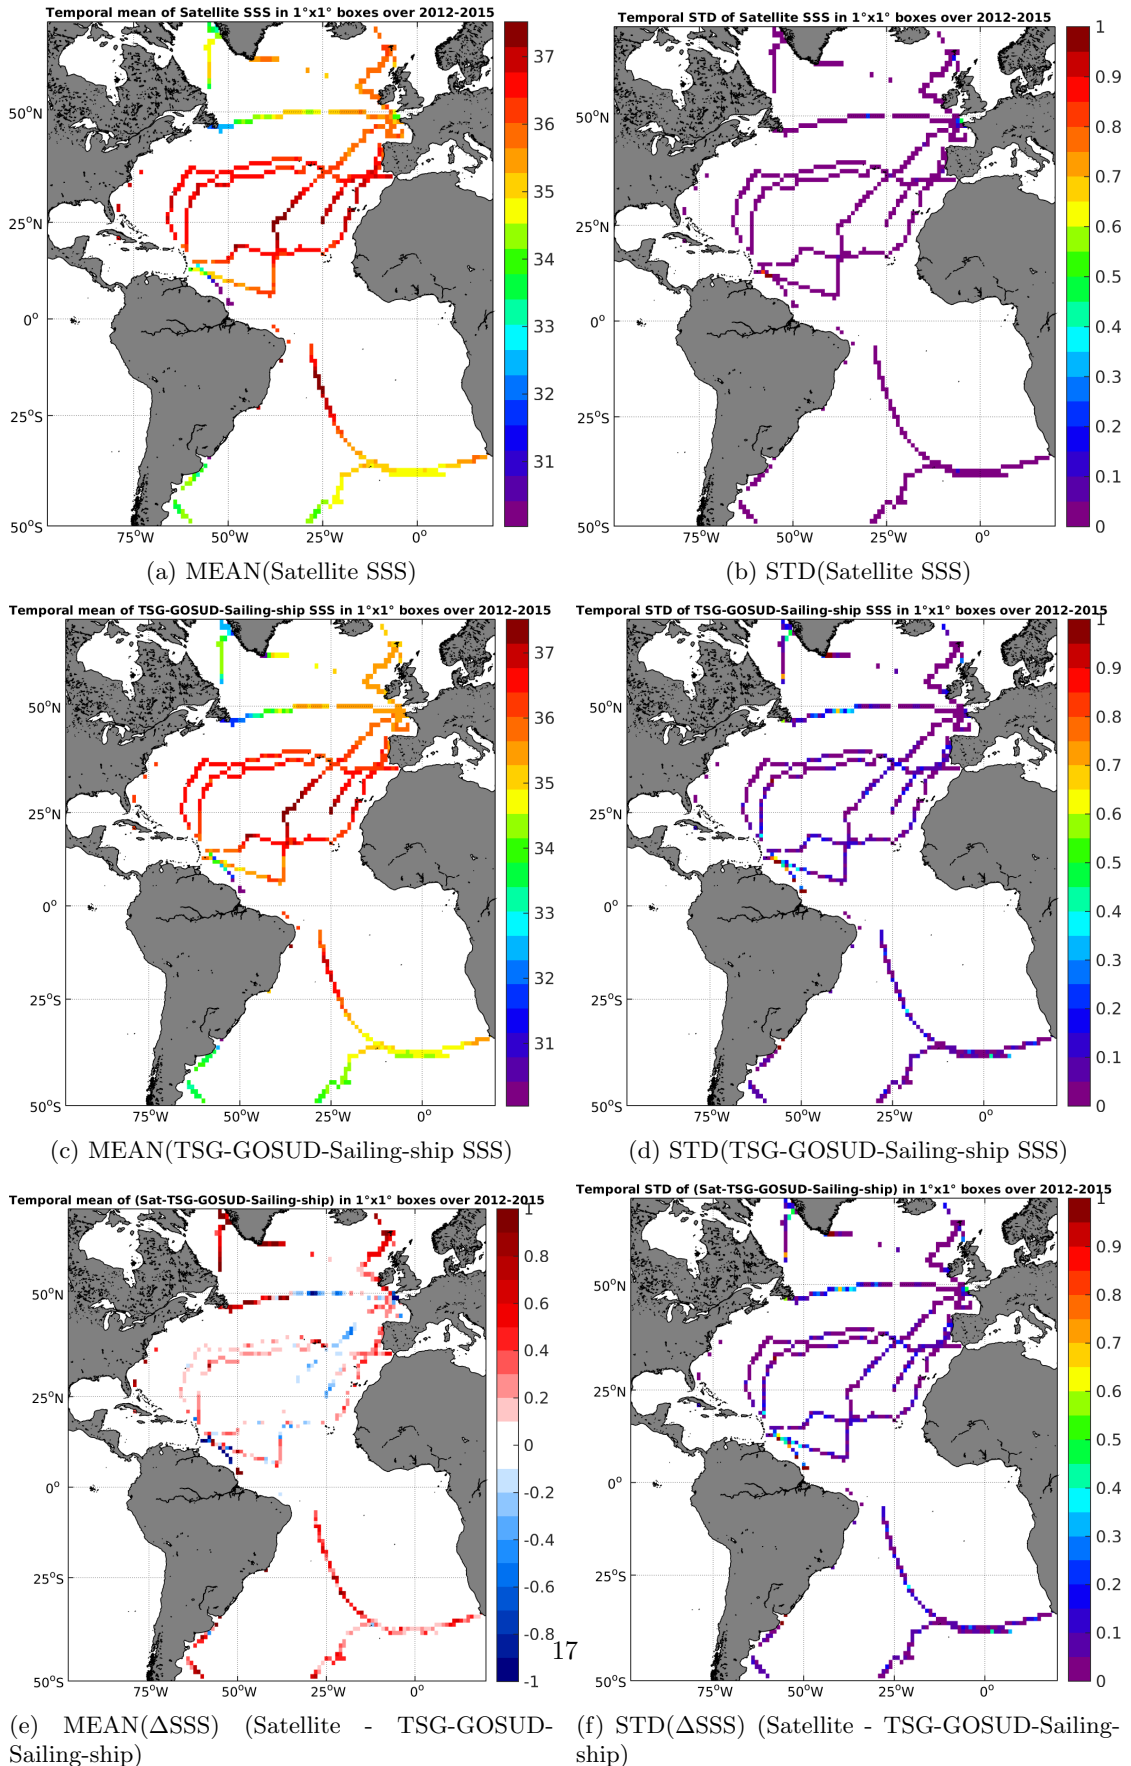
Temporal mean of Satellite SSS in 1°x1° boxes over 2012-2015

50°N
25°N
0°
25°S
50°S
75°W 50°W 25°W 0°

37
36
35
34
33
32
31

(a) MEAN(Satellite SSS)

Temporal STD of Satellite SSS in 1°x1° boxes over 2012-2015

50°N
25°N
0°
25°S
50°S
75°W 50°W 25°W 0°

1
0.9
0.8
0.7
0.6
0.5
0.4
0.3
0.2
0.1
0

(b) STD(Satellite SSS)

Temporal mean of TSG-GOSUD-Sailing-ship SSS in 1°x1° boxes over 2012-2015

50°N
25°N
0°
25°S
50°S
75°W 50°W 25°W 0°

37
36
35
34
33
32
31

(c) MEAN(TSG-GOSUD-Sailing-ship SSS)

Temporal STD of TSG-GOSUD-Sailing-ship SSS in 1°x1° boxes over 2012-2015

50°N
25°N
0°
25°S
50°S
75°W 50°W 25°W 0°

1
0.9
0.8
0.7
0.6
0.5
0.4
0.3
0.2
0.1
0

(d) STD(TSG-GOSUD-Sailing-ship SSS)

Temporal mean of (Sat-TSG-GOSUD-Sailing-ship) in 1°x1° boxes over 2012-2015

50°N
25°N
0°
25°S
50°S
75°W 50°W 25°W 0°

1
0.8
0.6
0.4
0.2
0
-0.2
-0.4
-0.6
-0.8
-1

17

(e) MEAN(ΔSSS) (Satellite - TSG-GOSUD-Sailing-ship)

Temporal STD of (Sat-TSG-GOSUD-Sailing-ship) in 1°x1° boxes over 2012-2015

50°N
25°N
0°
25°S
50°S
75°W 50°W 25°W 0°

1
0.9
0.8
0.7
0.6
0.5
0.4
0.3
0.2
0.1
0

(f) STD(ΔSSS) (Satellite - TSG-GOSUD-Sailing-ship)